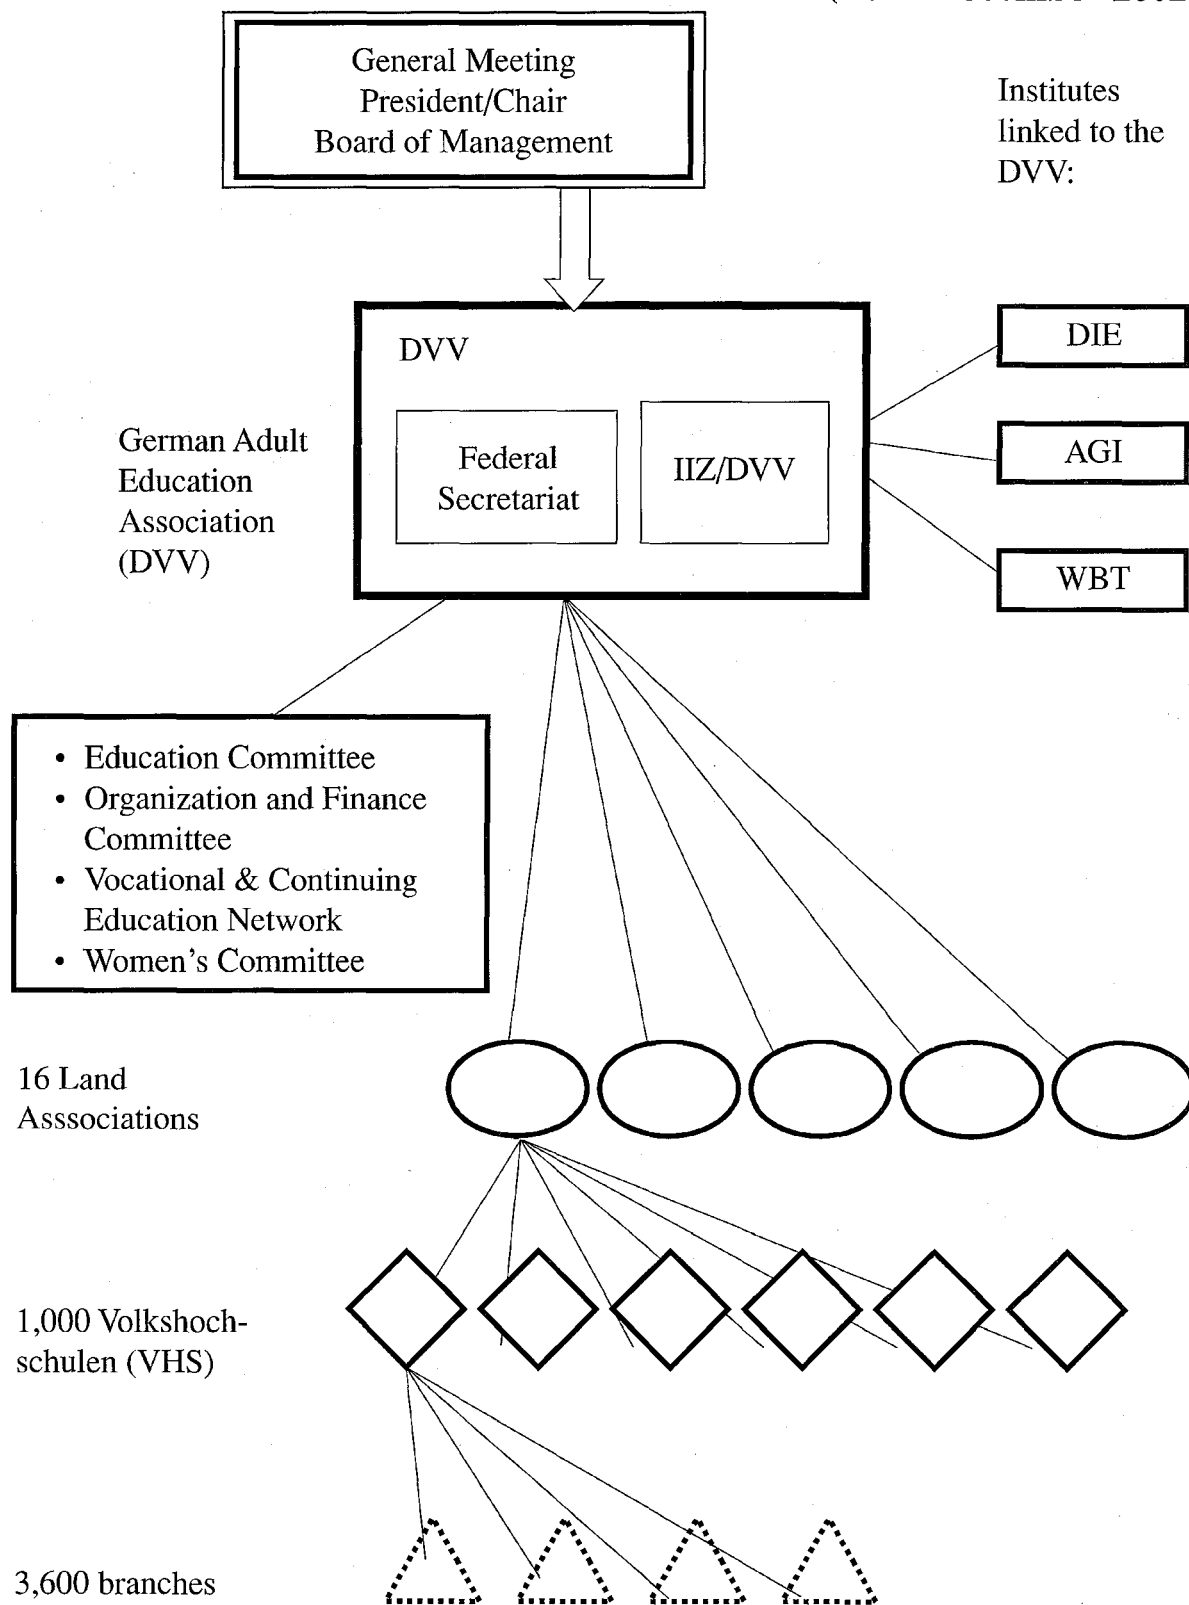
General Meeting
President/Chair
Board of Management

Institutes linked to the DVV:

DVV

Federal Secretariat

IIZ/DVV

DIE

AGI

WBT

German Adult Education Association (DVV)

- Education Committee
- Organization and Finance Committee
- Vocational & Continuing Education Network
- Women's Committee

16 Land Asssociations

1,000 Volkshochschulen (VHS)

3,600 branches